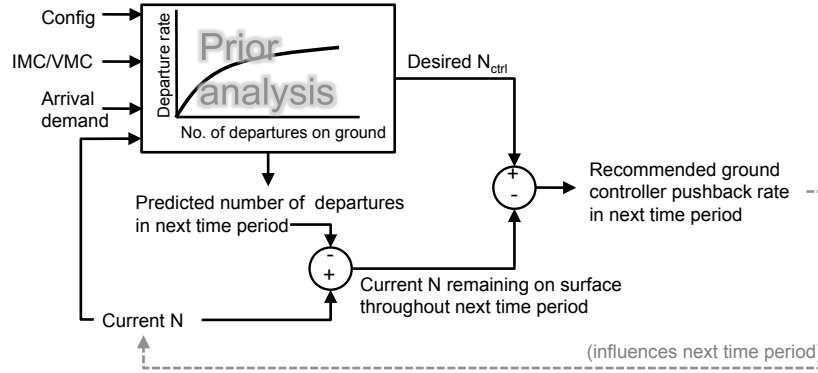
Config

IMC/VMC

Arrival demand

Departure rate

Prior analysis

No. of departures on ground

Desired $N_{ctrl}$

+

-

Recommended ground controller pushback rate in next time period

Predicted number of departures in next time period

-

+

Current N remaining on surface throughout next time period

Current N

(influences next time period)